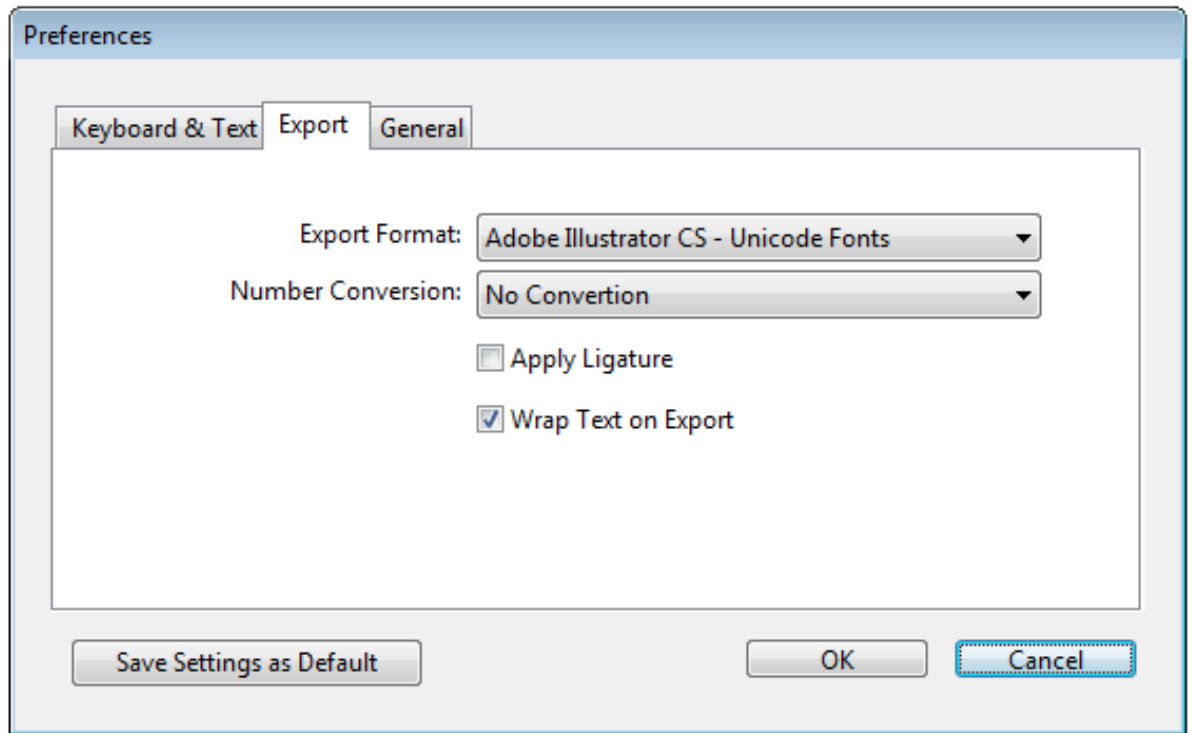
Preferences

Keyboard & Text
Export
General

Export Format: Adobe Illustrator CS - Unicode Fonts

Number Conversion: No Convertion

Apply Ligature

Wrap Text on Export

Save Settings as Default

OK

Cancel